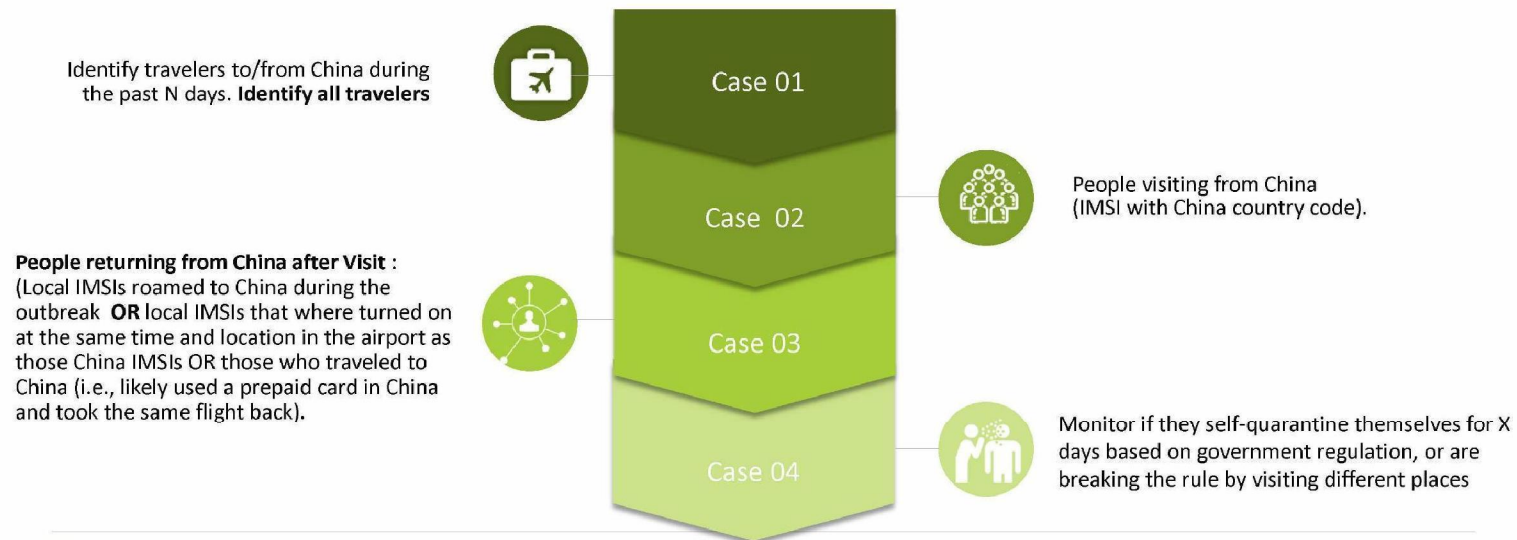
Identify travelers to/from China during the past N days. **Identify all travelers**

Case 01

Case 02

People visiting from China (IMSI with China country code).

**People returning from China after Visit** : (Local IMSIs roamed to China during the outbreak **OR** local IMSIs that where turned on at the same time and location in the airport as those China IMSIs OR those who traveled to China (i.e., likely used a prepaid card in China and took the same flight back).

Case 03

Case 04

Monitor if they self-quarantine themselves for X days based on government regulation, or are breaking the rule by visiting different places